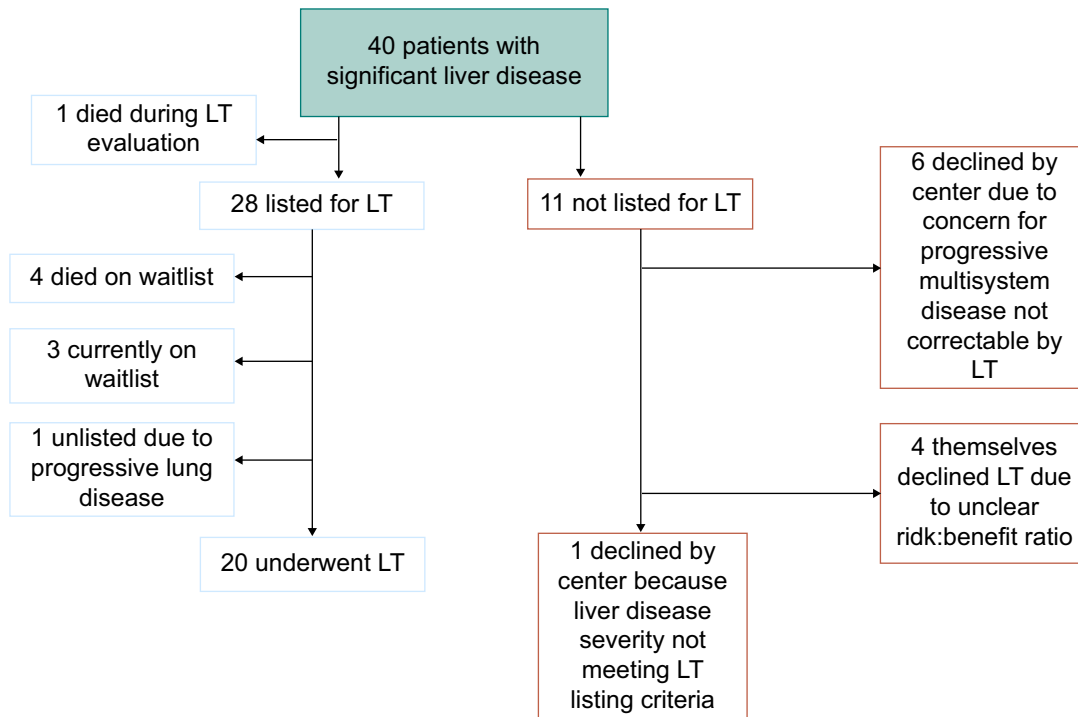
40 patients with significant liver disease

1 died during LT evaluation

28 listed for LT

11 not listed for LT

4 died on waitlist

3 currently on waitlist

1 unlisted due to progressive lung disease

20 underwent LT

6 declined by center due to concern for progressive multisystem disease not correctable by LT

4 themselves declined LT due to unclear ridk:benefit ratio

1 declined by center because liver disease severity not meeting LT listing criteria